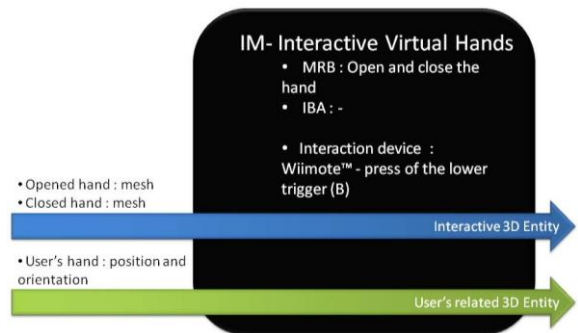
IM- Interactive Virtual Hands

• MRB : Open and close the hand
• IBA : -

• Interaction device : Wiimote™ - press of the lower trigger (B)

• Opened hand : mesh
• Closed hand : mesh

Interactive 3D Entity

• User's hand : position and orientation

User's related 3D Entity